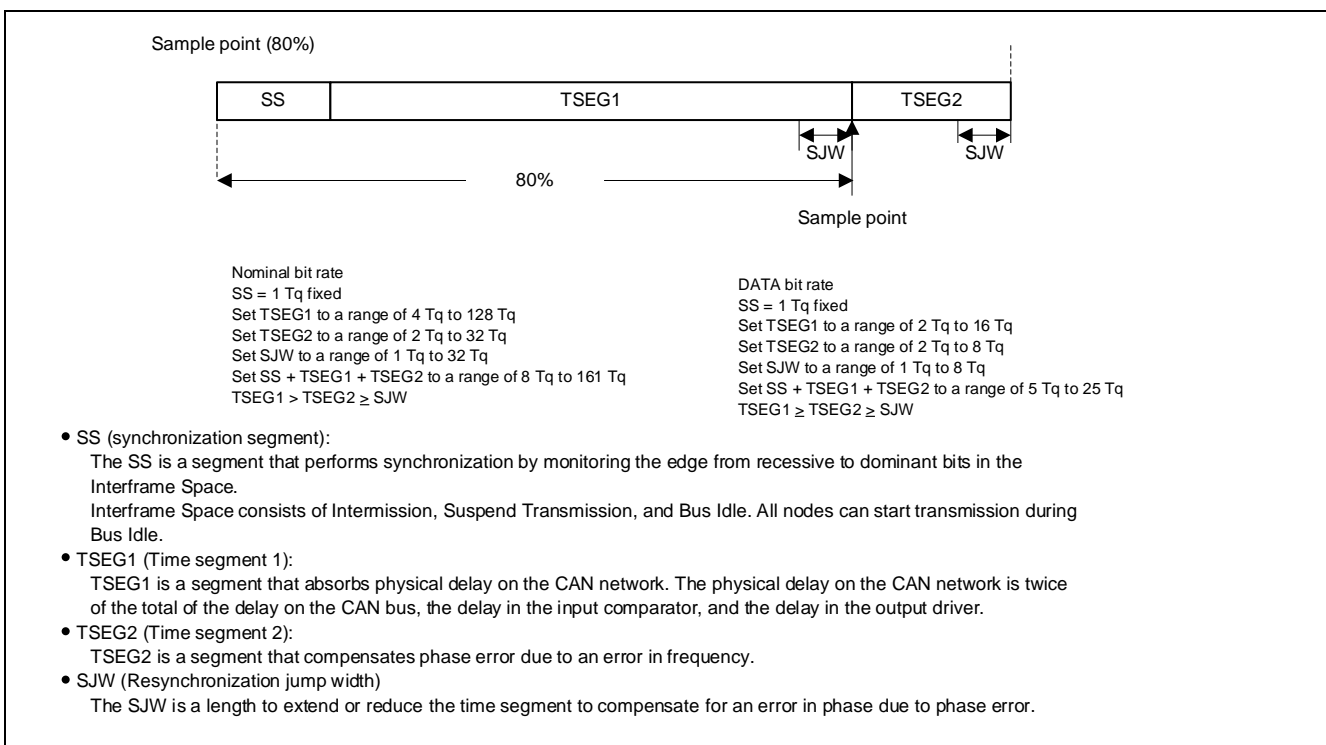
Sample point (80%)

SS

TSEG1

TSEG2

SJW

SJW

80%

Sample point

Nominal bit rate
SS = 1 Tq fixed
Set TSEG1 to a range of 4 Tq to 128 Tq
Set TSEG2 to a range of 2 Tq to 32 Tq
Set SJW to a range of 1 Tq to 32 Tq
Set SS + TSEG1 + TSEG2 to a range of 8 Tq to 161 Tq
TSEG1 > TSEG2 $\geq$ SJW

DATA bit rate
SS = 1 Tq fixed
Set TSEG1 to a range of 2 Tq to 16 Tq
Set TSEG2 to a range of 2 Tq to 8 Tq
Set SJW to a range of 1 Tq to 8 Tq
Set SS + TSEG1 + TSEG2 to a range of 5 Tq to 25 Tq
TSEG1 $\geq$ TSEG2 $\geq$ SJW

• SS (synchronization segment):
The SS is a segment that performs synchronization by monitoring the edge from recessive to dominant bits in the Interframe Space.
Interframe Space consists of Intermission, Suspend Transmission, and Bus Idle. All nodes can start transmission during Bus Idle.
• TSEG1 (Time segment 1):
TSEG1 is a segment that absorbs physical delay on the CAN network. The physical delay on the CAN network is twice of the total of the delay on the CAN bus, the delay in the input comparator, and the delay in the output driver.
• TSEG2 (Time segment 2):
TSEG2 is a segment that compensates phase error due to an error in frequency.
• SJW (Resynchronization jump width)
The SJW is a length to extend or reduce the time segment to compensate for an error in phase due to phase error.